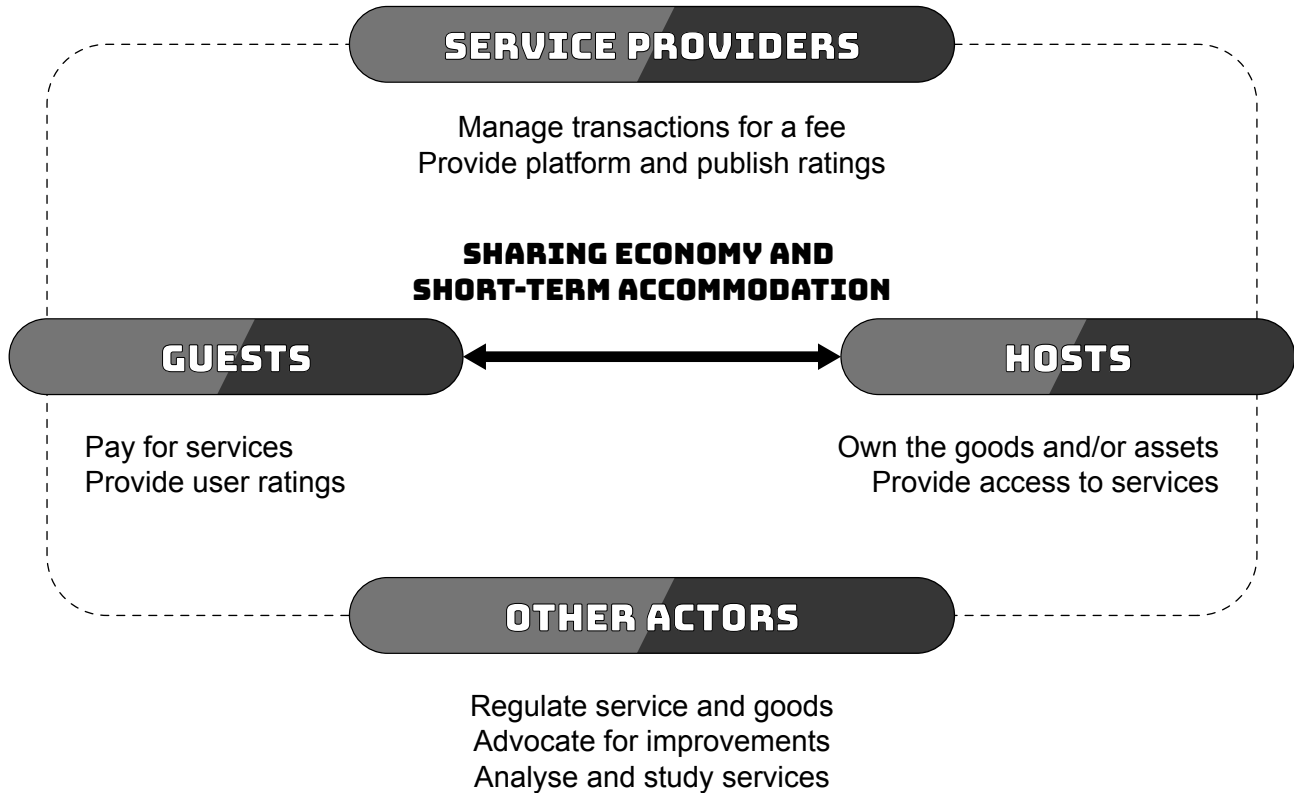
SERVICE PROVIDERS

Manage transactions for a fee
Provide platform and publish ratings

SHARING ECONOMY AND SHORT-TERM ACCOMMODATION

GUESTS

HOSTS

Pay for services
Provide user ratings

Own the goods and/or assets
Provide access to services

OTHER ACTORS

Regulate service and goods
Advocate for improvements
Analyse and study services